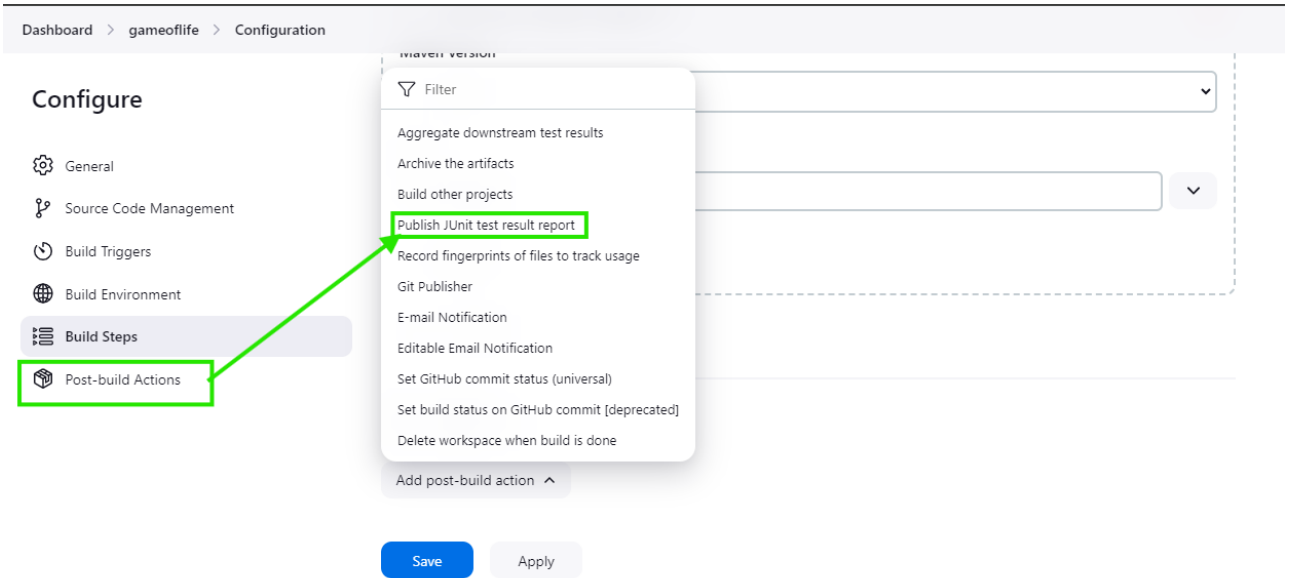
Dashboard > gameoflife > Configuration

Maven Version

Configure

General

Source Code Management

Build Triggers

Build Environment

Build Steps

Post-build Actions

Filter

Aggregate downstream test results

Archive the artifacts

Build other projects

Publish JUnit test result report

Record fingerprints of files to track usage

Git Publisher

E-mail Notification

Editable Email Notification

Set GitHub commit status (universal)

Set build status on GitHub commit [deprecated]

Delete workspace when build is done

Add post-build action

Save

Apply